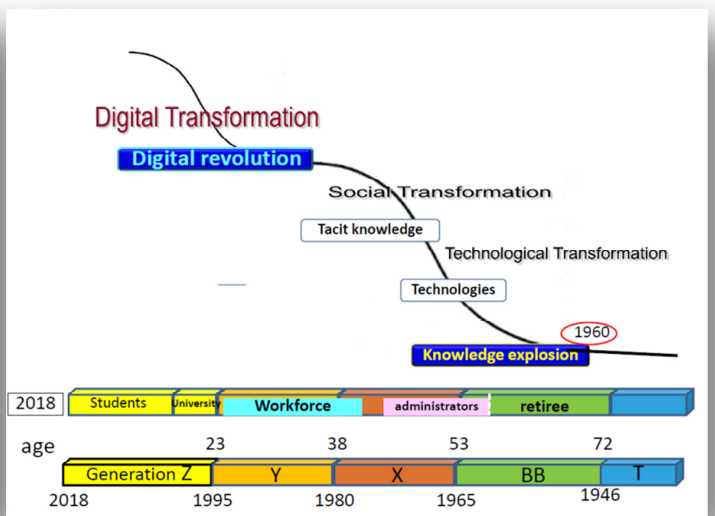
Digital Transformation

Digital revolution

Social Transformation

Tacit knowledge

Technological Transformation

Technologies

1960

Knowledge explosion

2018 Students University Workforce administrators retiree

age 23 38 53 72

Generation Z Y X BB T

2018 1995 1980 1965 1946